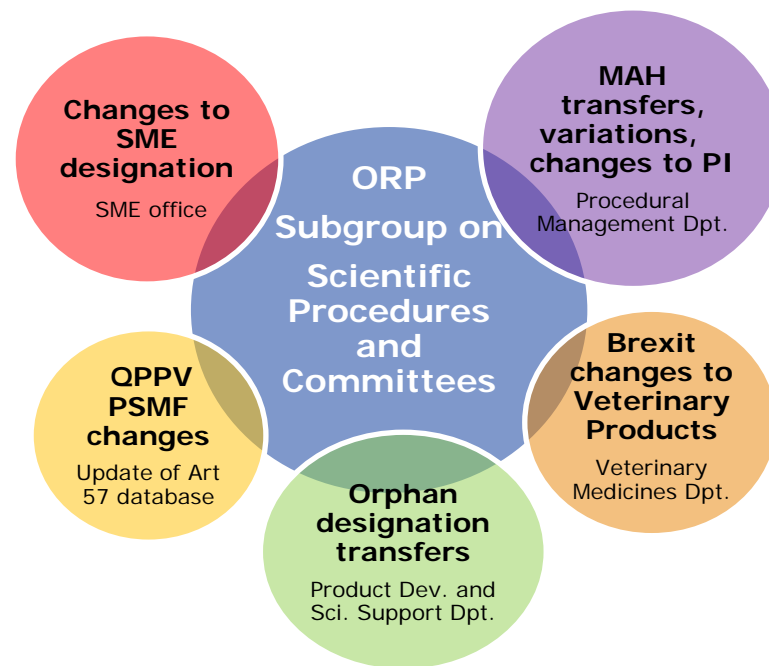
ORP Subgroup on Scientific Procedures and Committees

Changes to SME designation
SME office

MAH transfers, variations, changes to PI
Procedural Management Dpt.

Brexit changes to Veterinary Products
Veterinary Medicines Dpt.

Orphan designation transfers
Product Dev. and Sci. Support Dpt.

QPPV PSMF changes
Update of Art 57 database